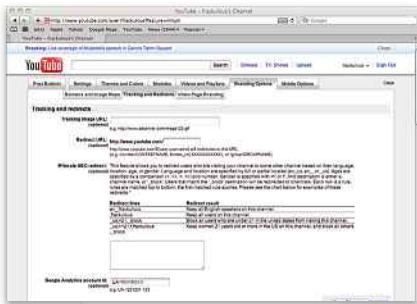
YouTube - Radulous's Channel

http://www.youtube.com/user/RadulousFeatures#edit

YouTube - Radulous's Channel

Breaking: Live coverage of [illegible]

YouTube

Search Browse TV Shows Upload Radulous Sign Out

Post Bulletin Settings Themes and Colors Modules Videos and Playlists Branding Options Mobile Options

Banners and Image Maps Tracking and Redirects Video Page Branding

Tracking and redirects

Tracking image URL: (optional)

e.g. http://www.abc.com/image-22.gif

Redirect URL: (optional)

http://www.youtube.com/

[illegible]

Whitelist SEO redirect: (optional)

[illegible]

| Redirect lines | Redirect result |
|---|---|
| Radulous | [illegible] |
| Radulous | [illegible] |
| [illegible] | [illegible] |
| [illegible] | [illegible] |

Google Analytics account ID: (optional)

UA-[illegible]

e.g. UA-123321-123